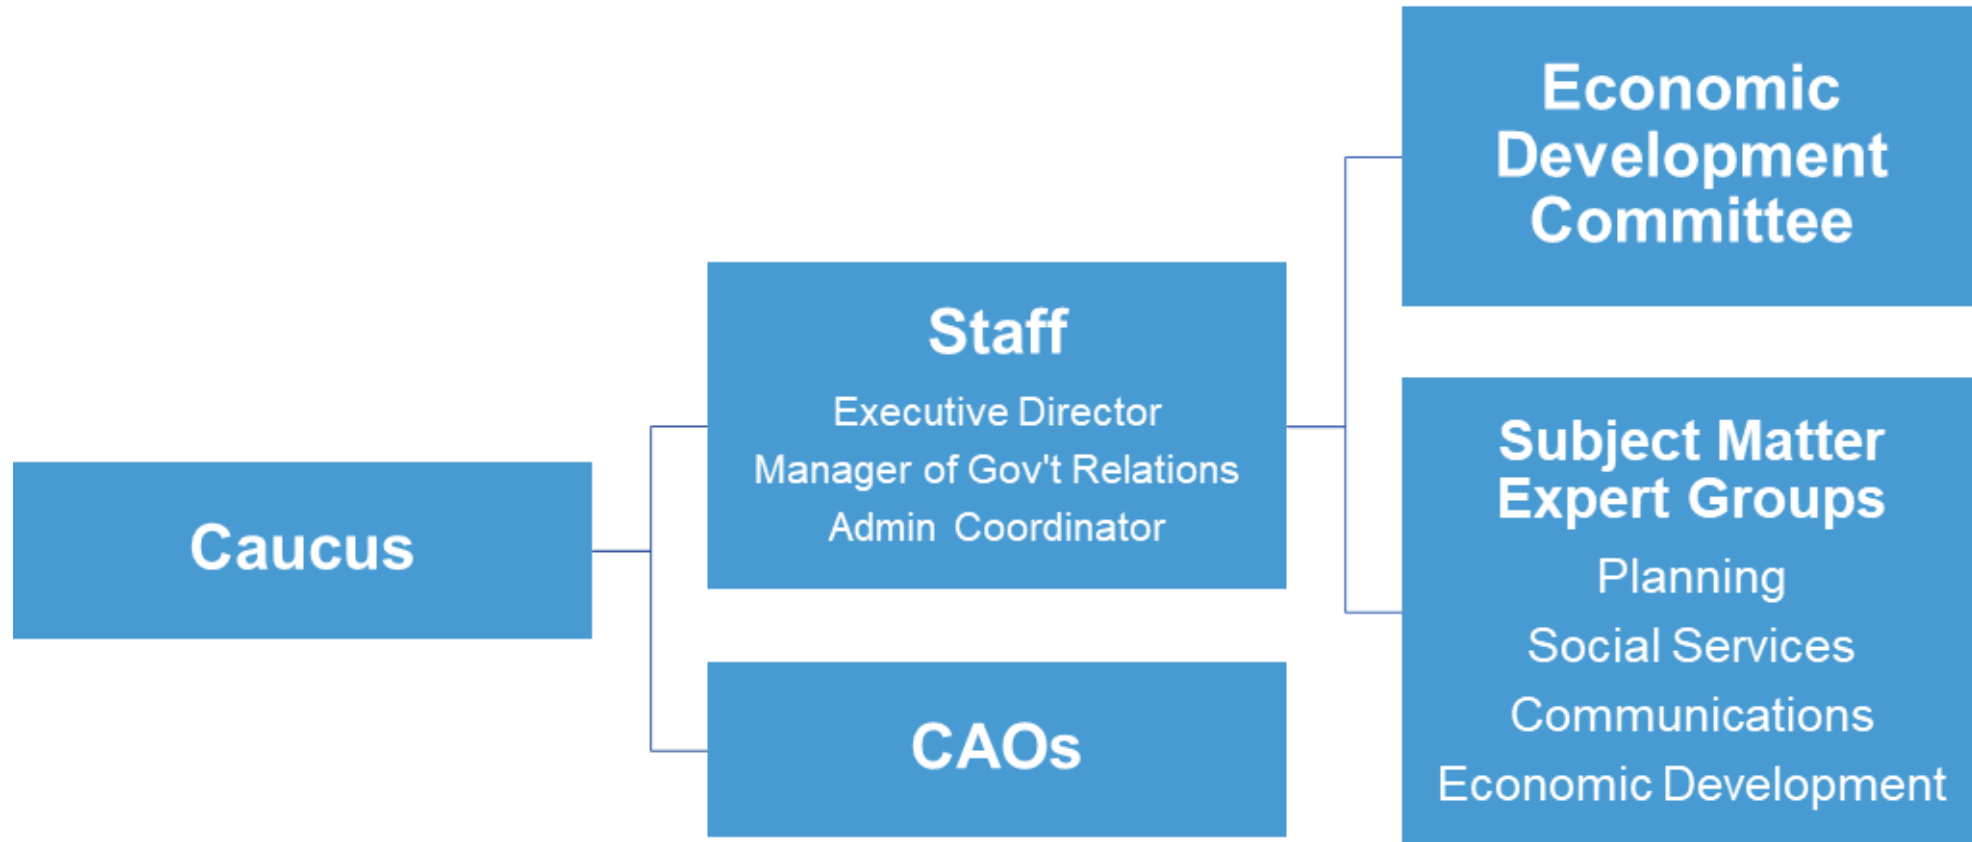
Caucus

Staff
Executive Director
Manager of Gov't Relations
Admin Coordinator

CAOs

Economic Development Committee

Subject Matter Expert Groups
Planning
Social Services
Communications
Economic Development